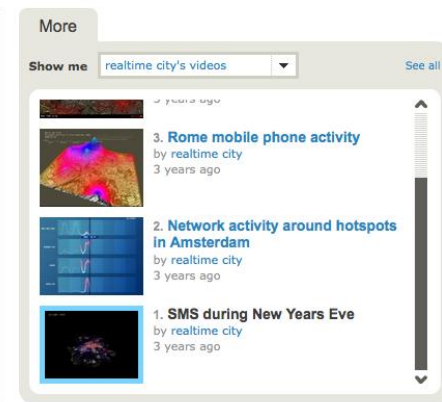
More

Show me realtime city's videos

See all

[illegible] years ago

3. Rome mobile phone activity
by realtime city
3 years ago

2. Network activity around hotspots in Amsterdam
by realtime city
3 years ago

1. SMS during New Years Eve
by realtime city
3 years ago